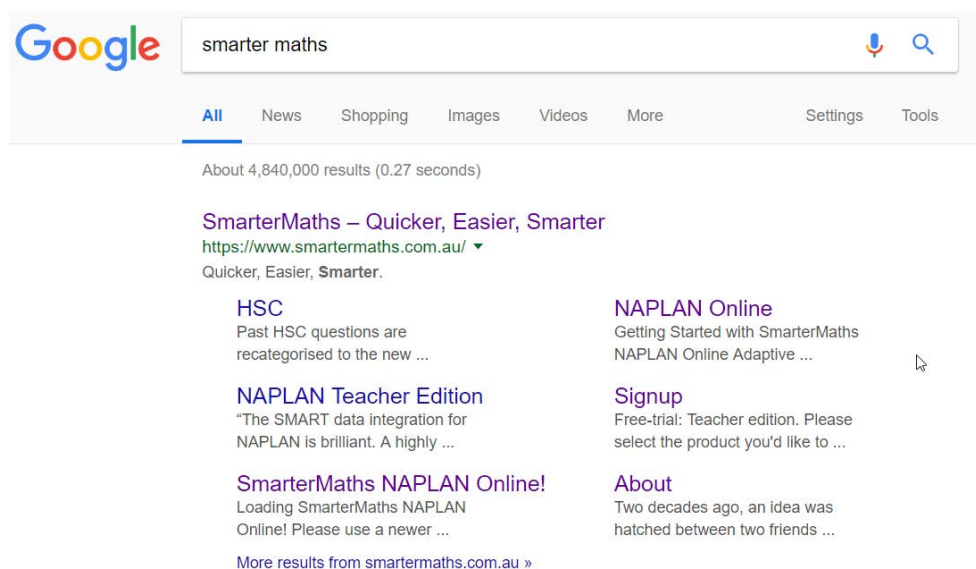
Google

smarter maths

All News Shopping Images Videos More Settings Tools

About 4,840,000 results (0.27 seconds)

SmarterMaths – Quicker, Easier, Smarter
https://www.smartermaths.com.au/ ▾
Quicker, Easier, Smarter.

HSC
Past HSC questions are recategorised to the new ...

NAPLAN Teacher Edition
“The SMART data integration for NAPLAN is brilliant. A highly ...

SmarterMaths NAPLAN Online!
Loading SmarterMaths NAPLAN Online! Please use a newer ...

NAPLAN Online
Getting Started with SmarterMaths NAPLAN Online Adaptive ...

Signup
Free-trial: Teacher edition. Please select the product you'd like to ...

About
Two decades ago, an idea was hatched between two friends ...

More results from smartermaths.com.au »